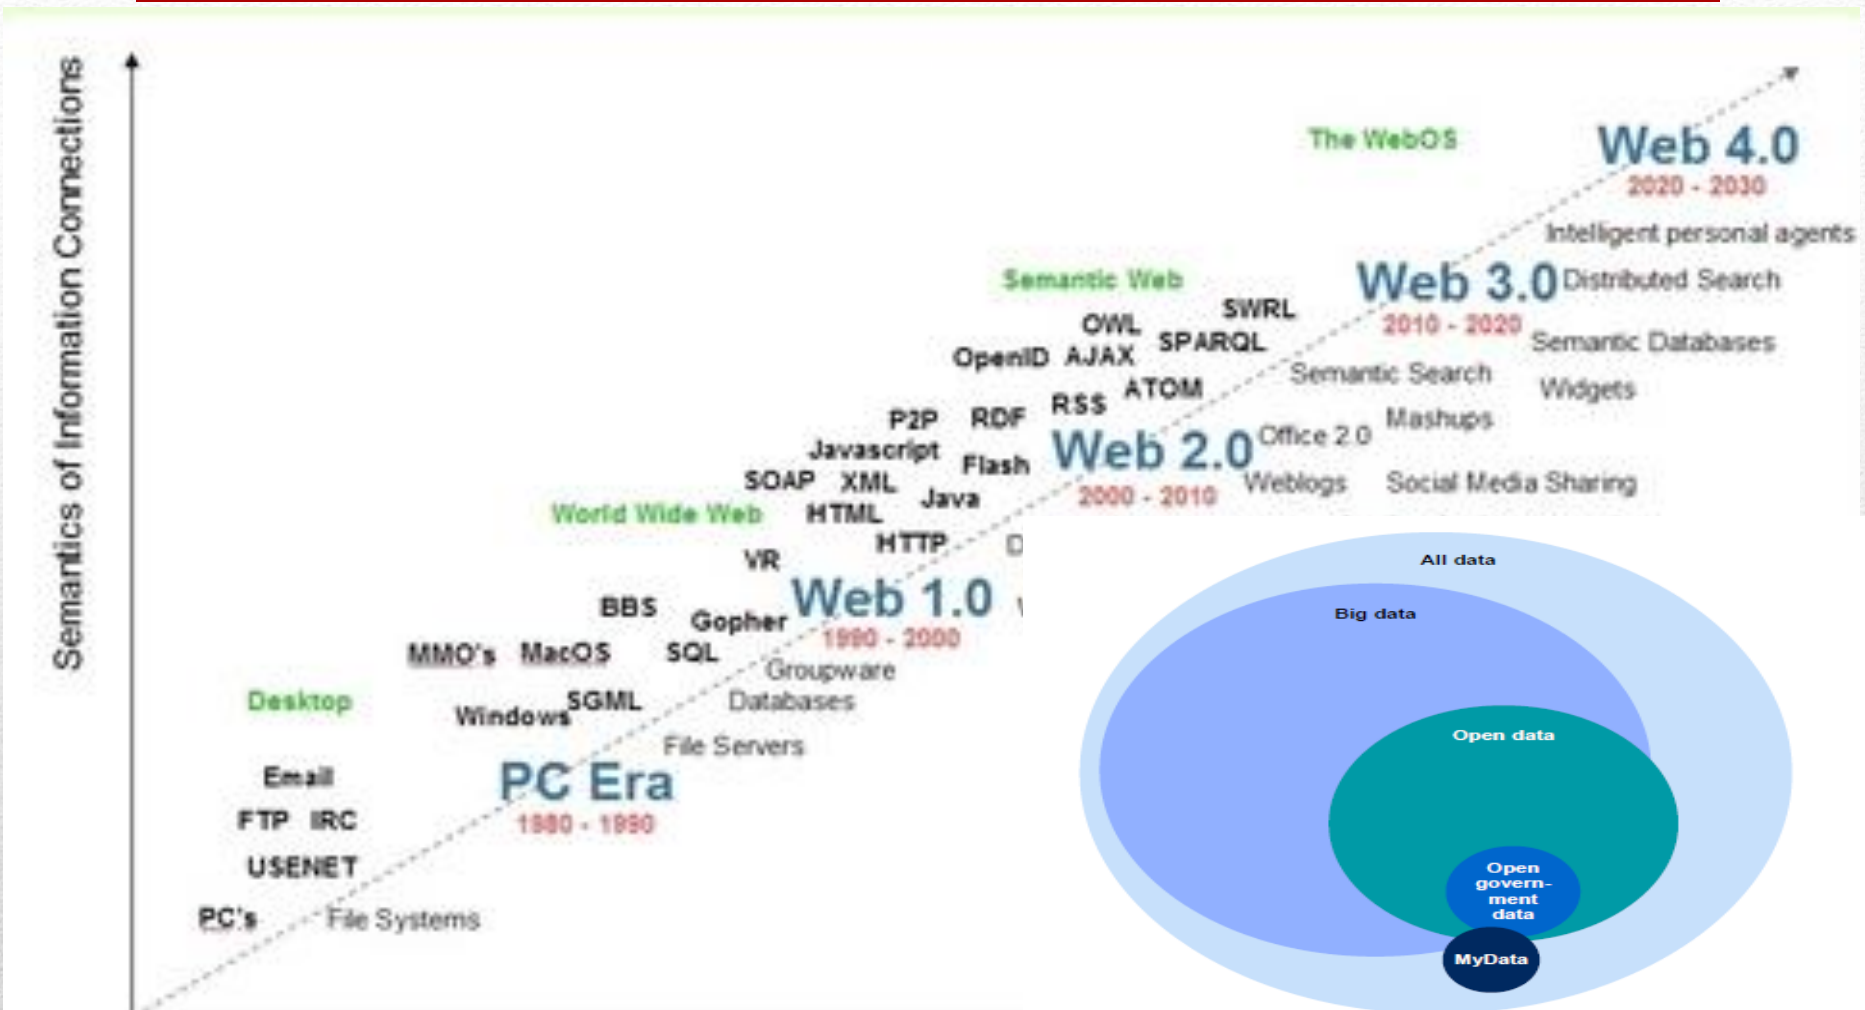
Semantics of Information Connections

The WebOS
Web 4.0
2020 - 2030
Intelligent personal agents

Semantic Web
SWRL
OWL
SPARQL
OpenID AJAX
ATOM
RSS
Web 3.0
Distributed Search
2010 - 2020
Semantic Databases
Semantic Search
Widgets
Mashups

P2P
RDF
Javascript
Flash
Web 2.0
Office 2.0
2000 - 2010
Weblogs
Social Media Sharing
SOAP XML
Java
HTML
World Wide Web
HTTP
D
VR
Web 1.0
1990 - 2000
BBS
Gopher
SQL
MMO's MacOS
Groupware
Databases
SGML
Windows
Desktop
File Servers
Email
PC Era
1980 - 1990
FTP IRC
USENET
PC's
File Systems

All data
Big data
Open data
Open govern-ment data
MyData